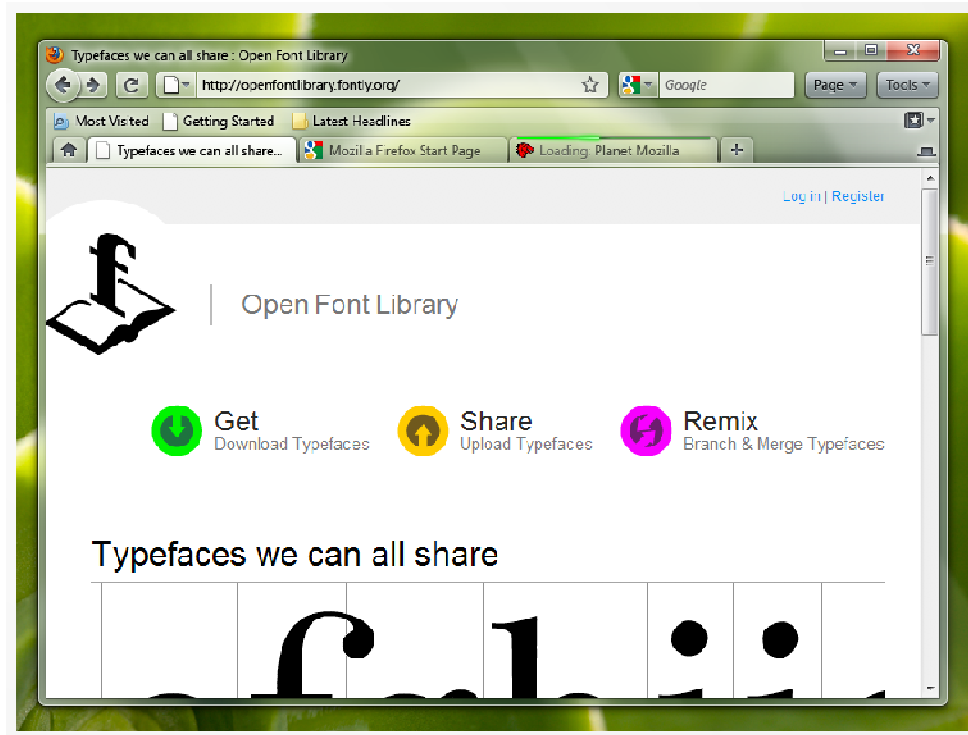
Typefaces we can all share : Open Font Library

http://openfontlibrary.fontly.org/

Google

Page

Tools

Most Visited

Getting Started

Latest Headlines

Typefaces we can all share...

Mozilla Firefox Start Page

Loading: Planet Mozilla

Log in | Register

Open Font Library

Get
Download Typefaces

Share
Upload Typefaces

Remix
Branch & Merge Typefaces

Typefaces we can all share